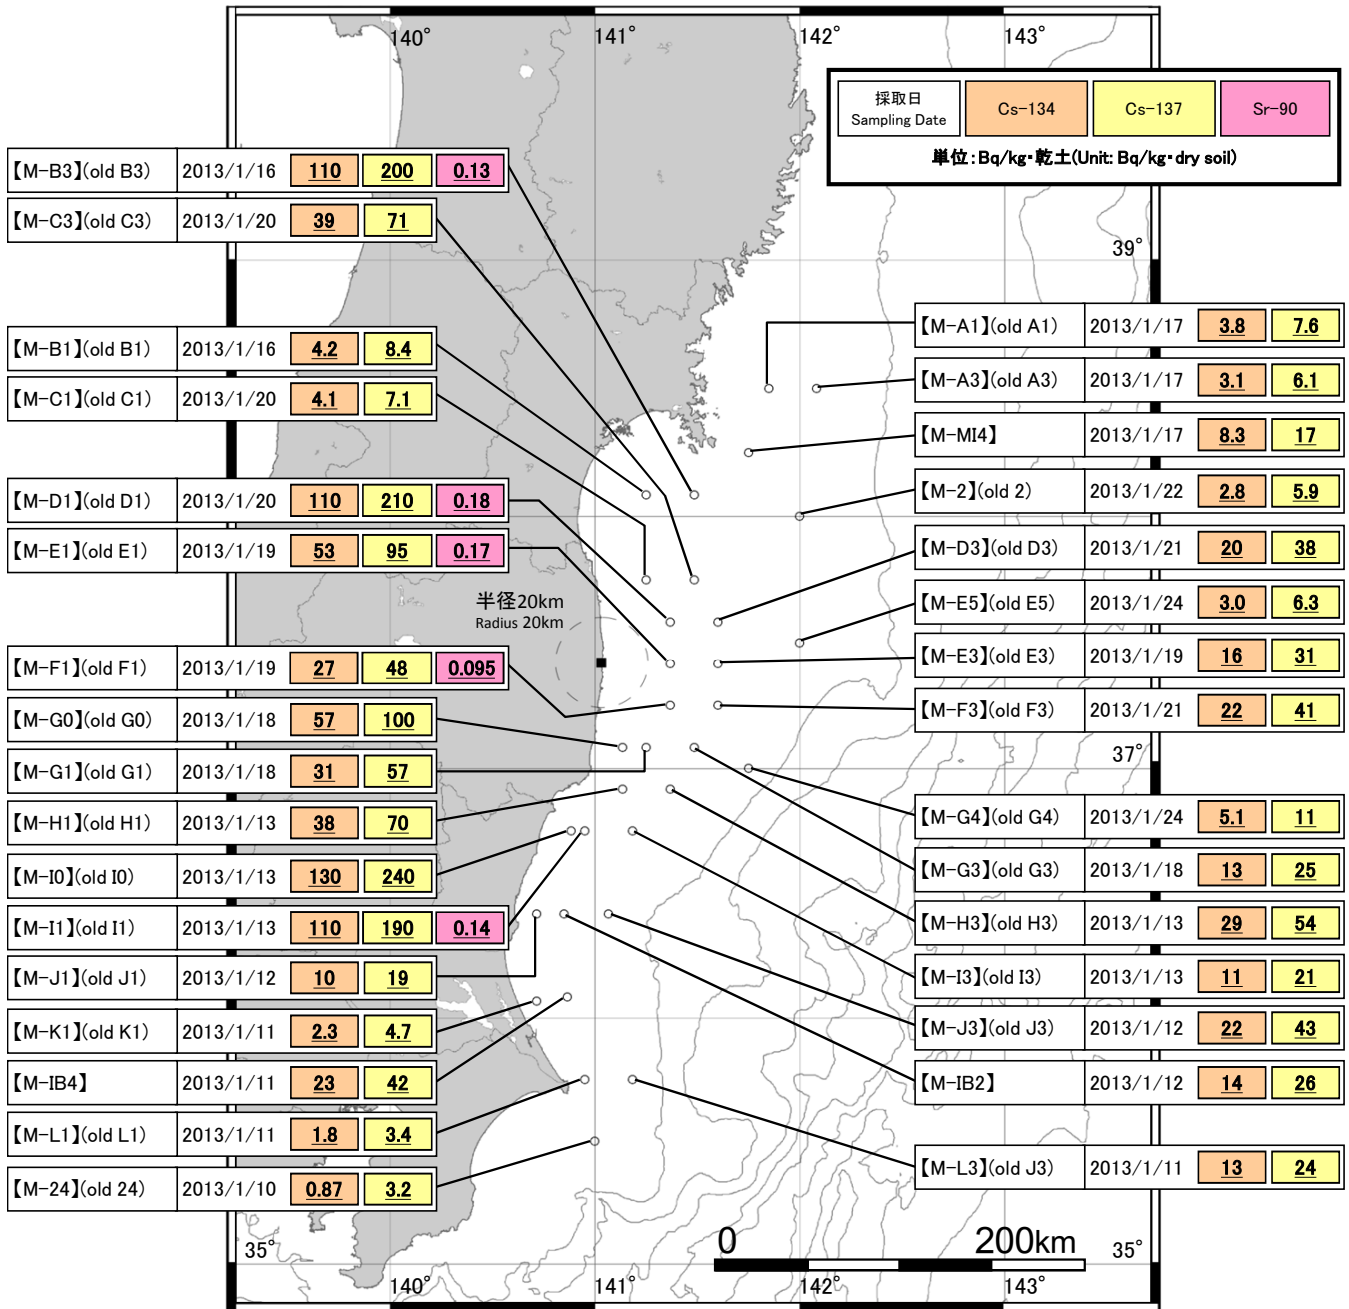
140° 141° 142° 143°

| 採取日 Sampling Date | Cs-134 | Cs-137 | Sr-90 |
|---|---|---|---|

単位:Bq/kg･乾土(Unit: Bq/kg･dry soil)

39°

| 【M-B3】(old B3) | 2013/1/16 | 110 | 200 | 0.13 |
|---|---|---|---|---|
| 【M-C3】(old C3) | 2013/1/20 | 39 | 71 | |
| 【M-B1】(old B1) | 2013/1/16 | 4.2 | 8.4 | |
| 【M-C1】(old C1) | 2013/1/20 | 4.1 | 7.1 | |
| 【M-D1】(old D1) | 2013/1/20 | 110 | 210 | 0.18 |
| 【M-E1】(old E1) | 2013/1/19 | 53 | 95 | 0.17 |
| 【M-F1】(old F1) | 2013/1/19 | 27 | 48 | 0.095 |
| 【M-G0】(old G0) | 2013/1/18 | 57 | 100 | |
| 【M-G1】(old G1) | 2013/1/18 | 31 | 57 | |
| 【M-H1】(old H1) | 2013/1/13 | 38 | 70 | |
| 【M-I0】(old I0) | 2013/1/13 | 130 | 240 | |
| 【M-I1】(old I1) | 2013/1/13 | 110 | 190 | 0.14 |
| 【M-J1】(old J1) | 2013/1/12 | 10 | 19 | |
| 【M-K1】(old K1) | 2013/1/11 | 2.3 | 4.7 | |
| 【M-IB4】 | 2013/1/11 | 23 | 42 | |
| 【M-L1】(old L1) | 2013/1/11 | 1.8 | 3.4 | |
| 【M-24】(old 24) | 2013/1/10 | 0.87 | 3.2 | |

| 【M-A1】(old A1) | 2013/1/17 | 3.8 | 7.6 |
|---|---|---|---|
| 【M-A3】(old A3) | 2013/1/17 | 3.1 | 6.1 |
| 【M-MI4】 | 2013/1/17 | 8.3 | 17 |
| 【M-2】(old 2) | 2013/1/22 | 2.8 | 5.9 |
| 【M-D3】(old D3) | 2013/1/21 | 20 | 38 |
| 【M-E5】(old E5) | 2013/1/24 | 3.0 | 6.3 |
| 【M-E3】(old E3) | 2013/1/19 | 16 | 31 |
| 【M-F3】(old F3) | 2013/1/21 | 22 | 41 |
| 【M-G4】(old G4) | 2013/1/24 | 5.1 | 11 |
| 【M-G3】(old G3) | 2013/1/18 | 13 | 25 |
| 【M-H3】(old H3) | 2013/1/13 | 29 | 54 |
| 【M-I3】(old I3) | 2013/1/13 | 11 | 21 |
| 【M-J3】(old J3) | 2013/1/12 | 22 | 43 |
| 【M-IB2】 | 2013/1/12 | 14 | 26 |
| 【M-L3】(old J3) | 2013/1/11 | 13 | 24 |

半径20km
Radius 20km

37°

0 200km

35° 35°

140° 141° 142° 143°